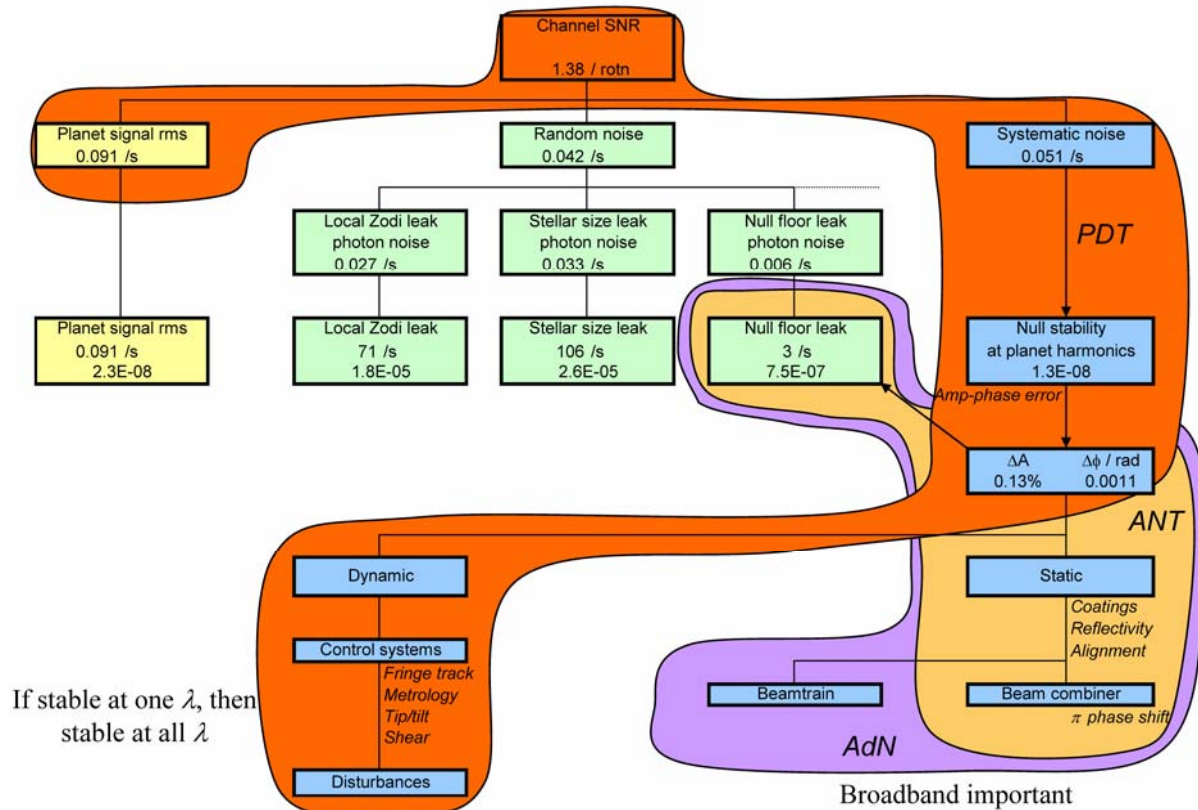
Channel SNR
1.38 / rotn

Planet signal rms
0.091 /s

Random noise
0.042 /s

Systematic noise
0.051 /s

Local Zodi leak photon noise
0.027 /s

Stellar size leak photon noise
0.033 /s

Null floor leak photon noise
0.006 /s

PDT

Planet signal rms
0.091 /s
2.3E-08

Local Zodi leak
71 /s
1.8E-05

Stellar size leak
106 /s
2.6E-05

Null floor leak
3 /s
7.5E-07

Null stability at planet harmonics
1.3E-08

Amp-phase error

$\Delta$A
0.13%

$\Delta\phi$ / rad
0.0011

ANT

Dynamic

Static

Coatings
Reflectivity
Alignment

Control systems

Fringe track
Metrology
Tip/tilt
Shear

If stable at one $\lambda$, then stable at all $\lambda$

Beamtrain

Beam combiner

$\pi$ phase shift

AdN

Disturbances

Broadband important